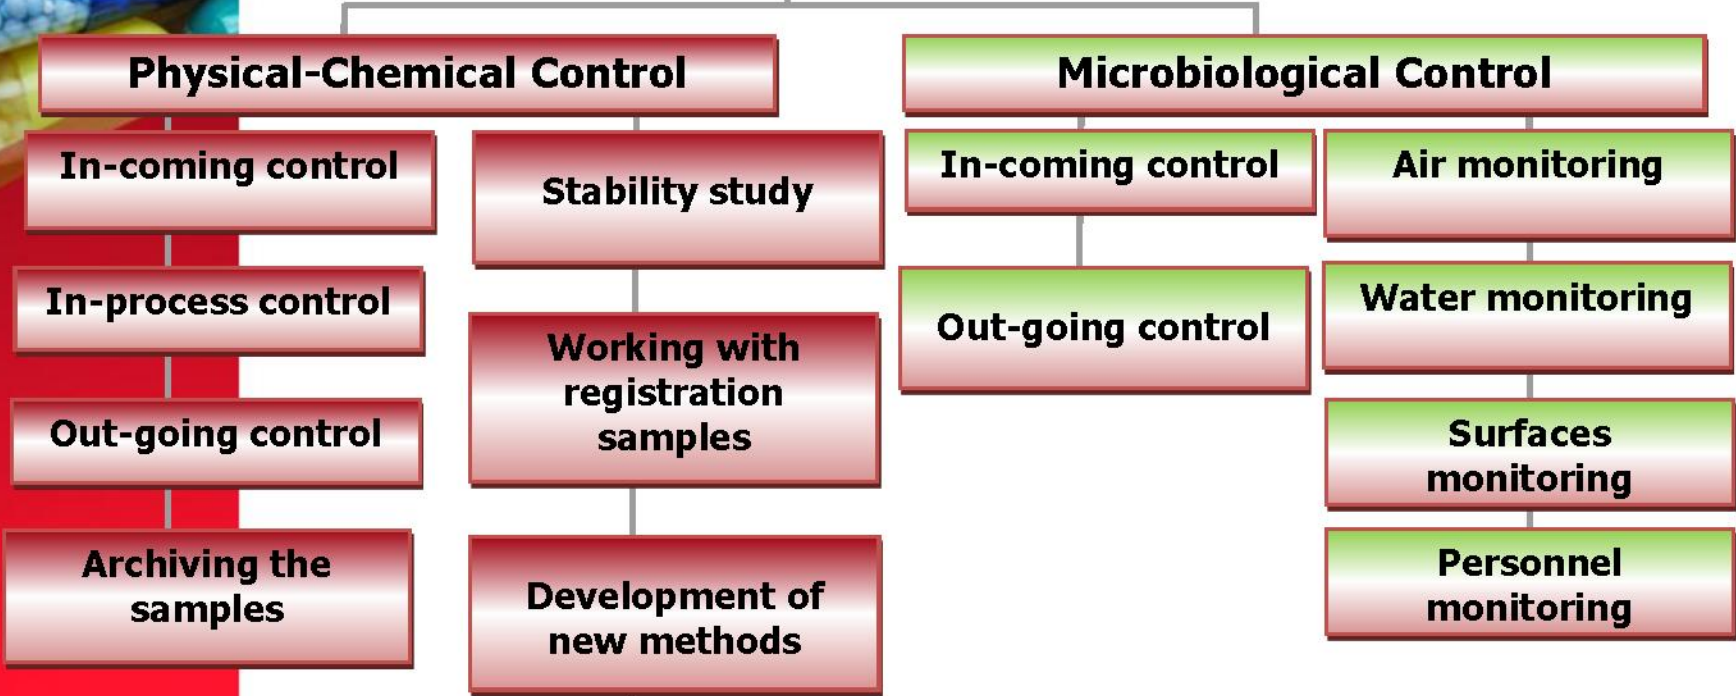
Physical-Chemical Control

In-coming control

In-process control

Out-going control

Archiving the samples

Stability study

Working with registration samples

Development of new methods

Microbiological Control

In-coming control

Out-going control

Air monitoring

Water monitoring

Surfaces monitoring

Personnel monitoring